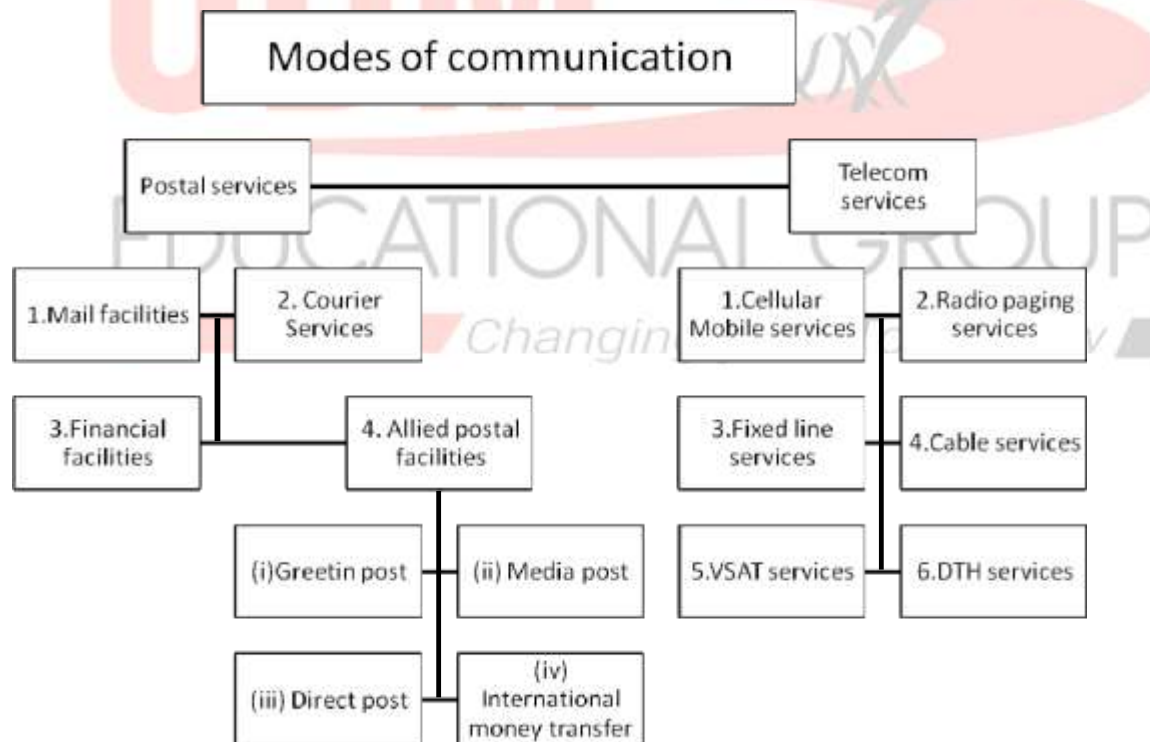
Modes of communication

Postal services

Telecom services

1.Mail facilities

2. Courier Services

3.Financial facilities

4. Allied postal facilities

(i)Greetin post

(ii) Media post

(iii) Direct post

(iv) International money transfer

1.Cellular Mobile services

2.Radio paging services

3.Fixed line services

4.Cable services

5.VSAT services

6.DTH services

EDUCATIONAL GROUP

Changin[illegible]